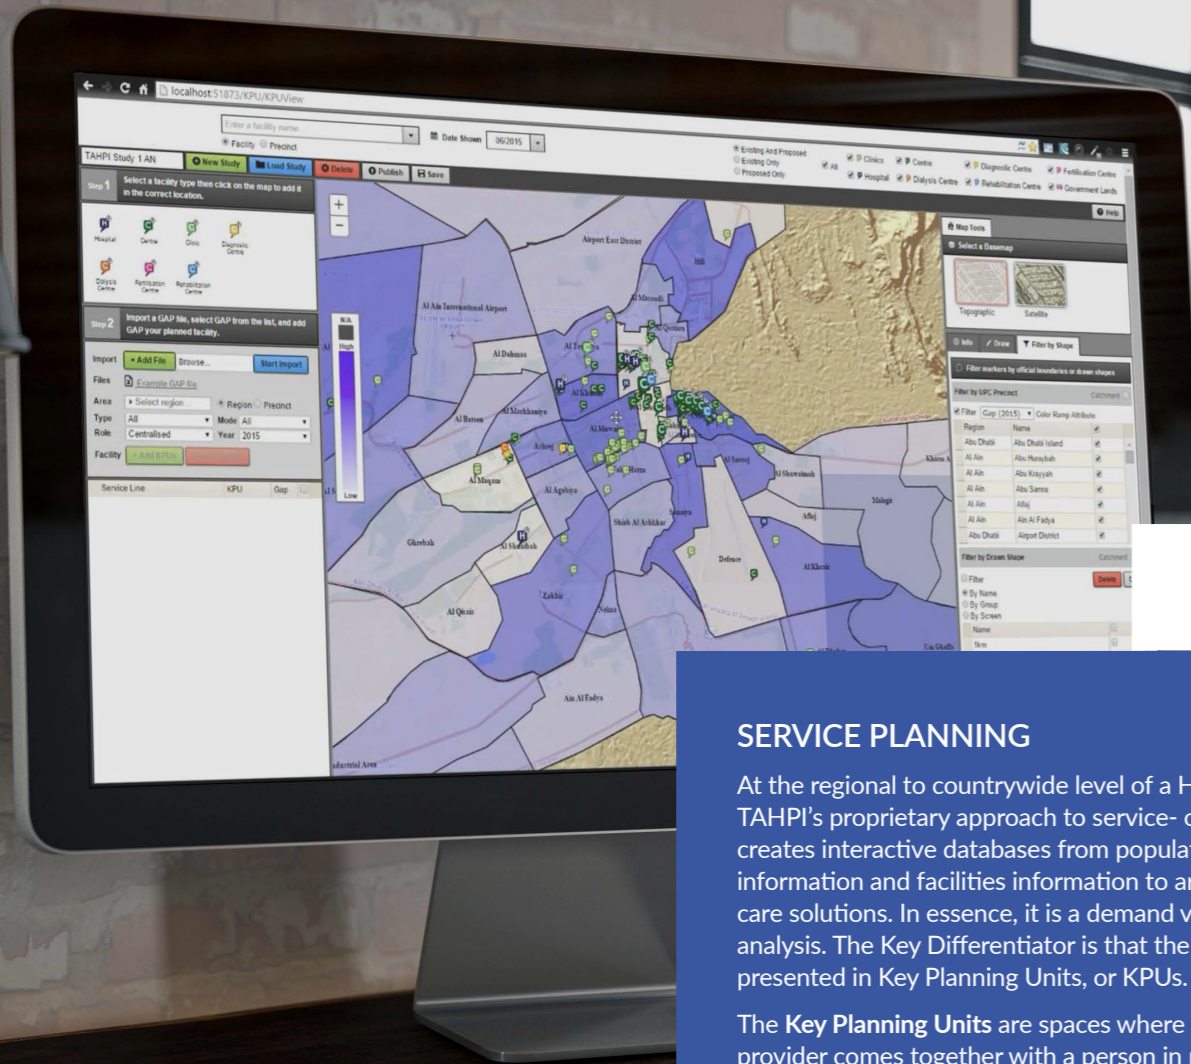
localhost:51873/KPU/KPUView

Enter a facility name

Facility Precinct

Date Shown 06/2015

Existing And Proposed
Existing Only
Proposed Only

All Clinics Centre Diagnostic Centre Fertilisation Centre
Hospital Dialysis Centre Rehabilitation Centre Government Lands

TAHPI Study 1 AN

New Study Load Study Delete Publish Save

Help

Step 1 Select a facility type then click on the map to add it in the correct location.

Hospital Centre Clinic Diagnostic Centre
Dialysis Centre Fertilisation Centre Rehabilitation Centre

Step 2 Import a GAP file, select GAP from the list, and add GAP your planned facility.

Import + Add File Browse... Start Import
Files Example GAP file
Area Select region Region Precinct
Type All Mode All
Role Centralised Year 2015
Facility + Add KPUs

| Service Line | KPU | Gap |
|---|---|---|

N/A
High
Low

Airport East District
Al Ain International Airport
Al Muwaiji
Al Dahmaa
Al Bateen
Al Mashkhamya
Al Maqam
Al Aqabiya
Al Hiara
Al Sarooj
Al Shuwaimah
Sha'ab Al Ashkhar
Ghrebah
Al Shuibah
Defence
Al Qouais
Zakhir
Malagit
Al Khrair
Ain Al Fadya
Industrial Area
Al Towayya
Al Khabisi
Al Qattara
Al Mutawaa
Um Ghaffa

Map Tools
Select a Basemap
Topographic Satellite

Info Draw Filter by Shape

Filter markers by official boundaries or drawn shapes

Filter by UPC Precinct Catchment

Filter Gap (2015) Color Ramp Attribute

| Region | Name | |
|---|---|---|
| Abu Dhabi | Abu Dhabi Island | |
| Al Ain | Abu Huraybah | |
| Al Ain | Abu Krayyah | |
| Al Ain | Abu Samra | |
| Al Ain | Aflaj | |
| Al Ain | Ain Al Fadya | |
| Abu Dhabi | Airport District | |

Filter by Drawn Shape Catchment

Filter Delete
By Name
By Group
By Screen
Name
1km

SERVICE PLANNING

At the regional to countrywide level of a H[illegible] TAHPI's proprietary approach to service- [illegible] creates interactive databases from populat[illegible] information and facilities information to a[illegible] care solutions. In essence, it is a demand v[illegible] analysis. The Key Differentiator is that the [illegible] presented in Key Planning Units, or KPUs.

The Key Planning Units are spaces where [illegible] provider comes together with a person in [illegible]